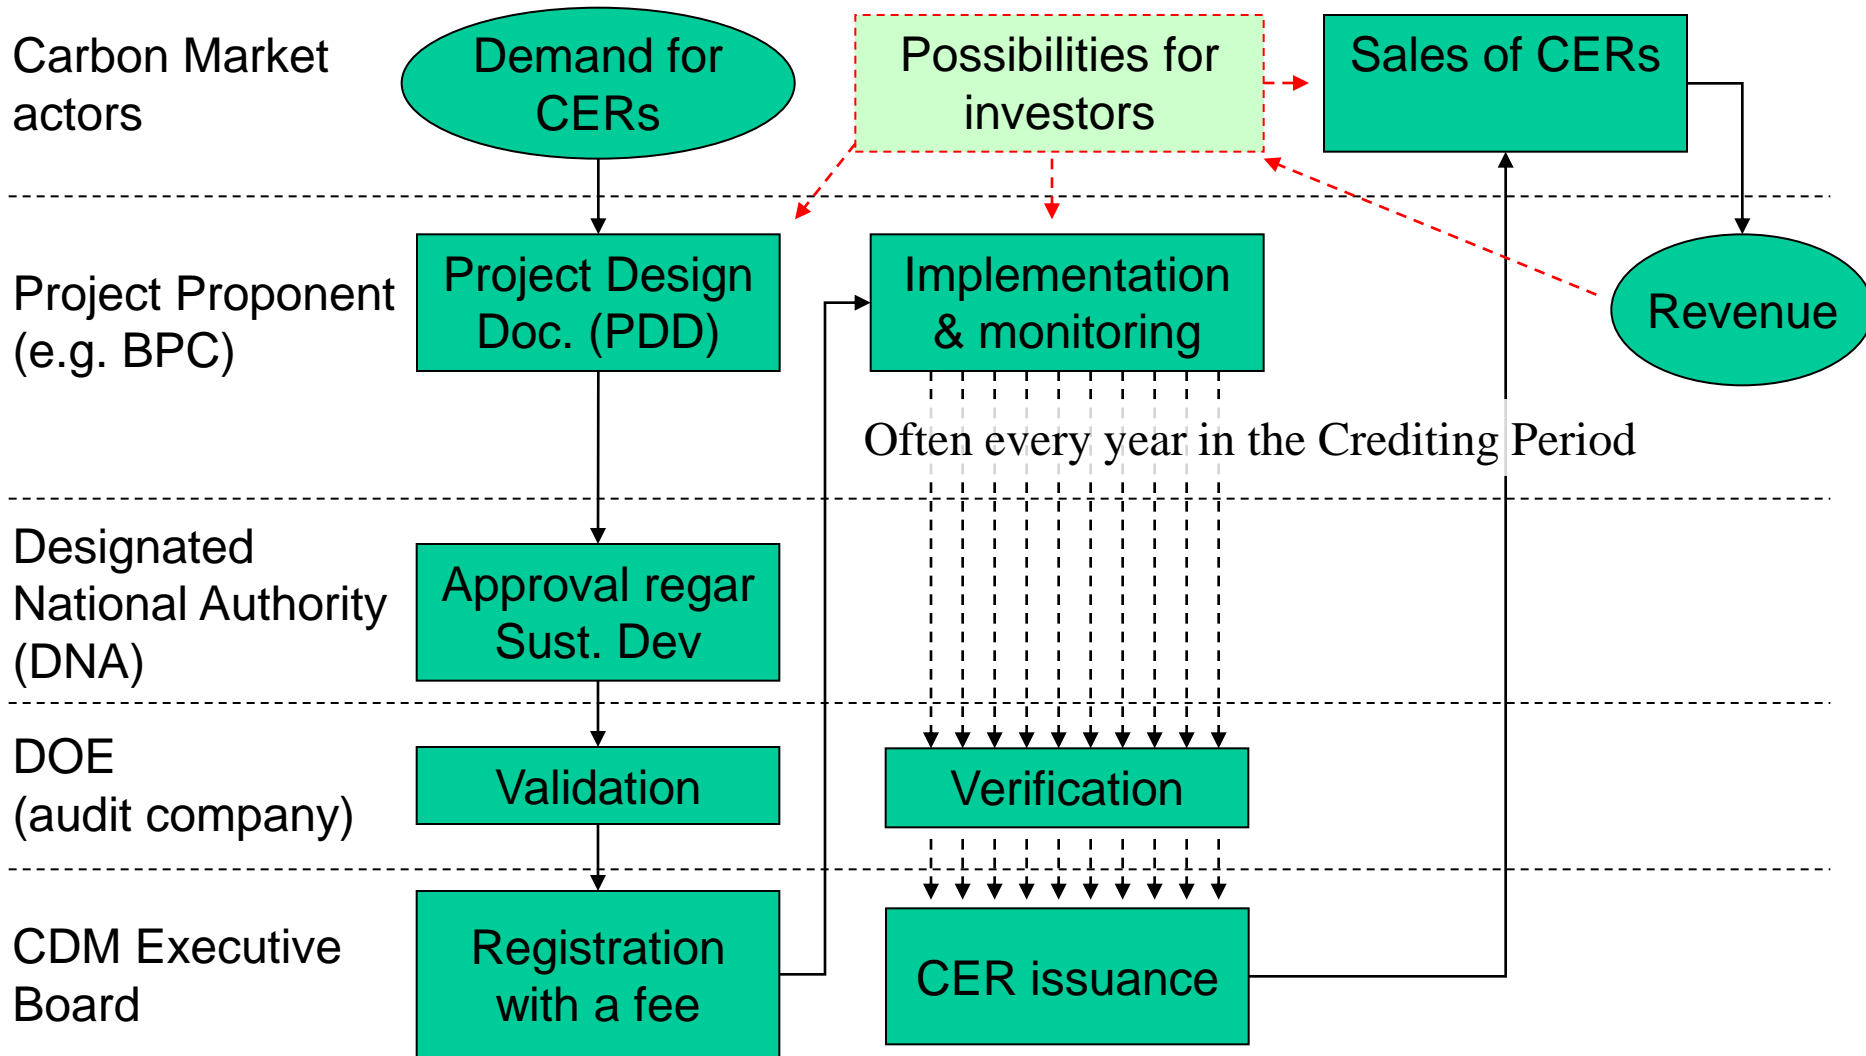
Carbon Market actors

Demand for CERs

Possibilities for investors

Sales of CERs

Project Proponent (e.g. BPC)

Project Design Doc. (PDD)

Implementation & monitoring

Revenue

Often every year in the Crediting Period

Designated National Authority (DNA)

Approval regar Sust. Dev

DOE (audit company)

Validation

Verification

CDM Executive Board

Registration with a fee

CER issuance